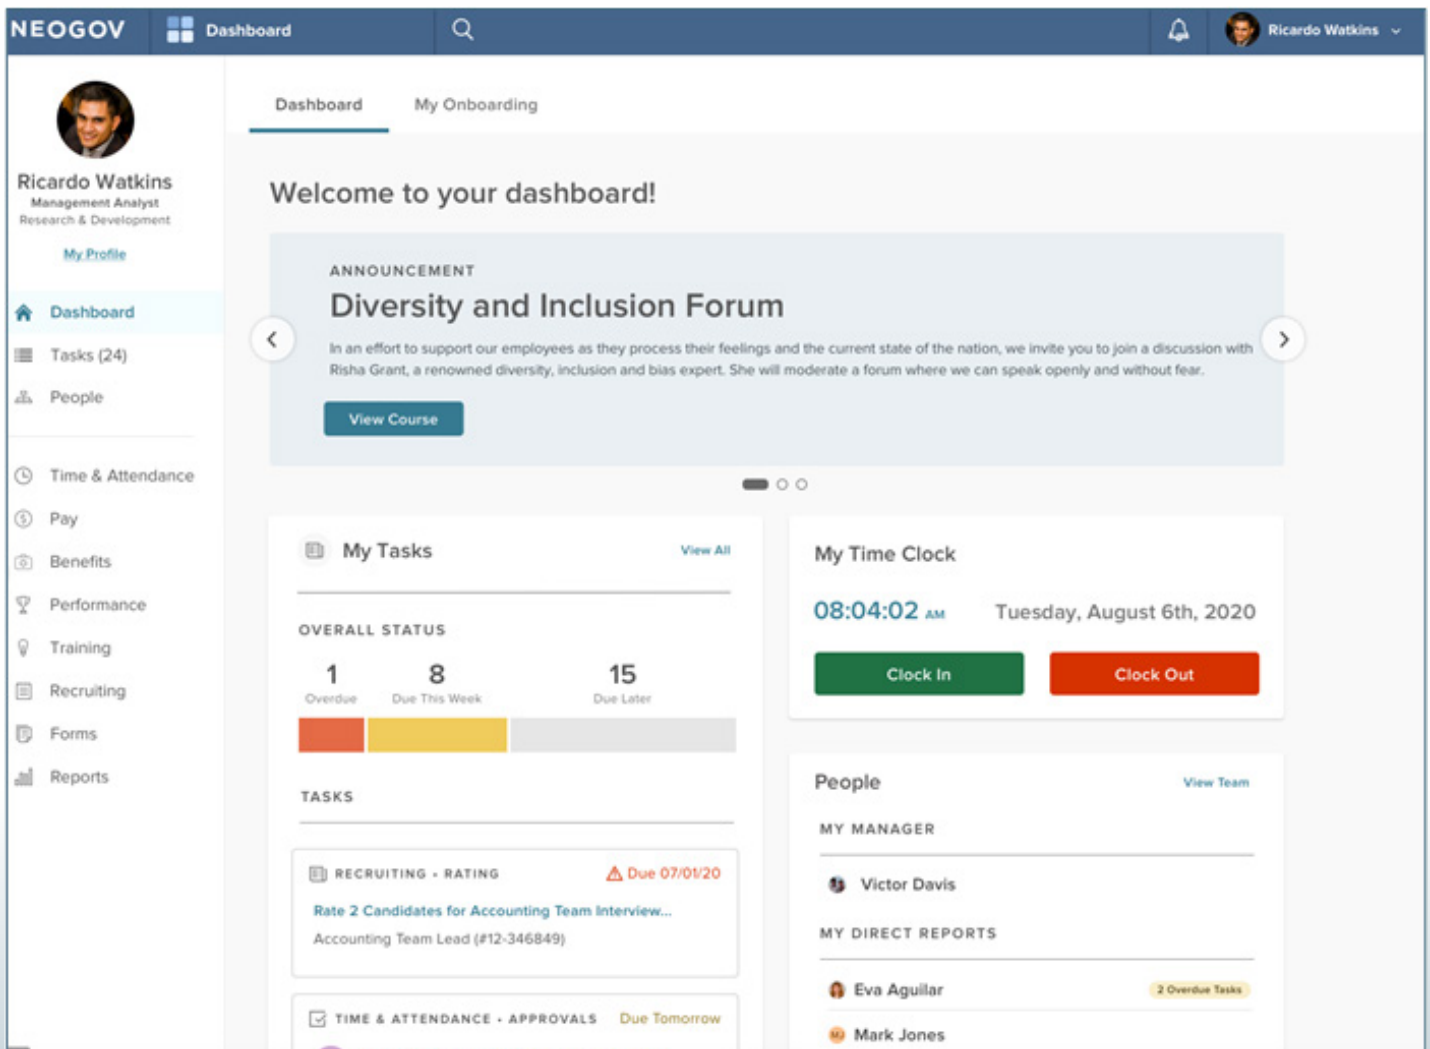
NEOGOV Dashboard

Ricardo Watkins

Ricardo Watkins
Management Analyst
Research & Development

My Profile

Dashboard
Tasks (24)
People

Time & Attendance
Pay
Benefits
Performance
Training
Recruiting
Forms
Reports

Dashboard My Onboarding

Welcome to your dashboard!

ANNOUNCEMENT
Diversity and Inclusion Forum

In an effort to support our employees as they process their feelings and the current state of the nation, we invite you to join a discussion with Risha Grant, a renowned diversity, inclusion and bias expert. She will moderate a forum where we can speak openly and without fear.

View Course

My Tasks View All

OVERALL STATUS

| 1 | 8 | 15 |
|---|---|---|
| Overdue | Due This Week | Due Later |

TASKS

RECRUITING • RATING Due 07/01/20
Rate 2 Candidates for Accounting Team Interview...
Accounting Team Lead (#12-346849)

TIME & ATTENDANCE • APPROVALS Due Tomorrow

My Time Clock

08:04:02 AM Tuesday, August 6th, 2020

Clock In Clock Out

People View Team

MY MANAGER
Victor Davis

MY DIRECT REPORTS
Eva Aguilar 2 Overdue Tasks
Mark Jones